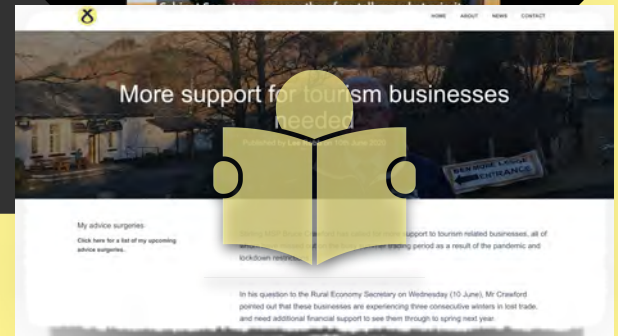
HOME ABOUT NEWS CONTACT

More support for tourism businesses needed

Published by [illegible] on 10th June 2020

BENMORE CASTLE ENTRANCE

My advice surgeries

Click here for a list of my upcoming advice surgeries.

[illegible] support to tourism related businesses, all of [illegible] trading period as a result of the pandemic and lockdown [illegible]

In his question to the Rural Economy Secretary on Wednesday (10 June), Mr Crawford pointed out that these businesses are experiencing three consecutive winters in lost trade, and need additional financial support to see them through to spring next year.